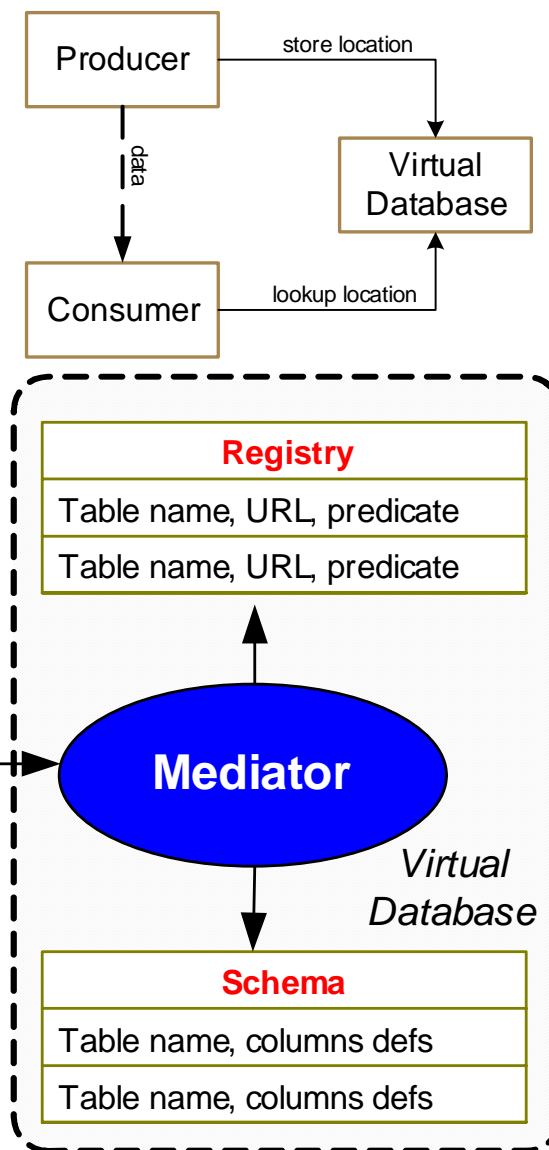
Producer

store location

data

Virtual Database

Consumer

lookup location

Registry

Table name, URL, predicate

Table name, URL, predicate

Mediator

Virtual Database

Schema

Table name, columns defs

Table name, columns defs